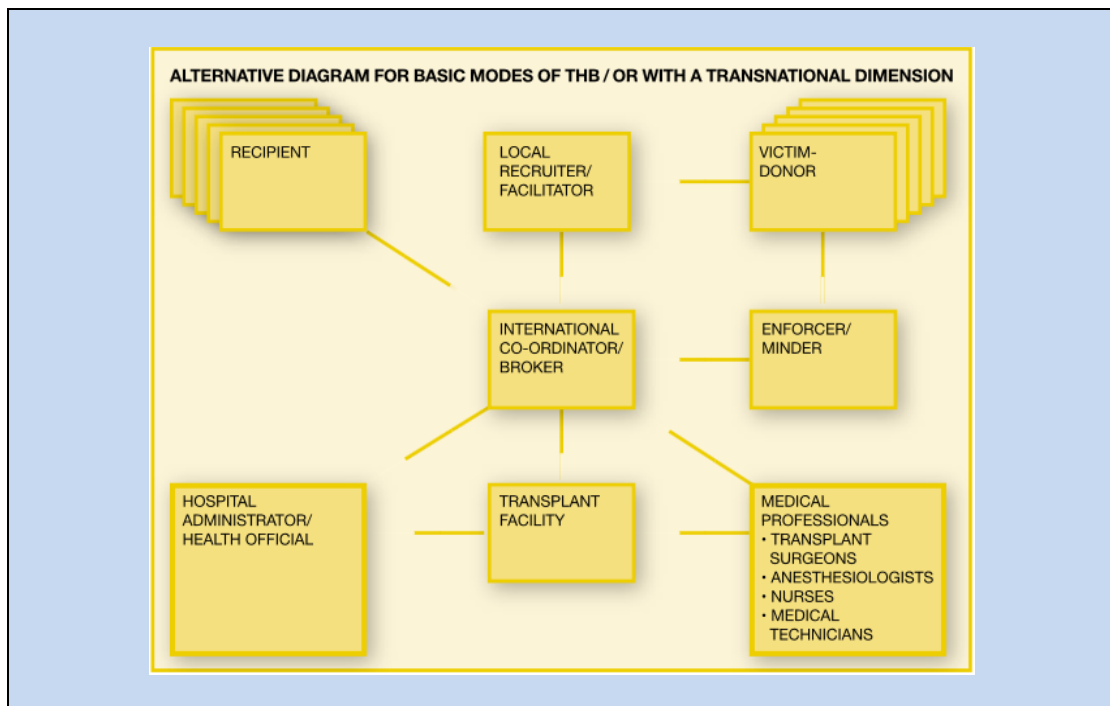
ALTERNATIVE DIAGRAM FOR BASIC MODES OF THB / OR WITH A TRANSNATIONAL DIMENSION

RECIPIENT

LOCAL RECRUITER/ FACILITATOR

VICTIM-DONOR

INTERNATIONAL CO-ORDINATOR/ BROKER

ENFORCER/ MINDER

HOSPITAL ADMINISTRATOR/ HEALTH OFFICIAL

TRANSPLANT FACILITY

MEDICAL PROFESSIONALS
• TRANSPLANT SURGEONS
• ANESTHESIOLOGISTS
• NURSES
• MEDICAL TECHNICIANS